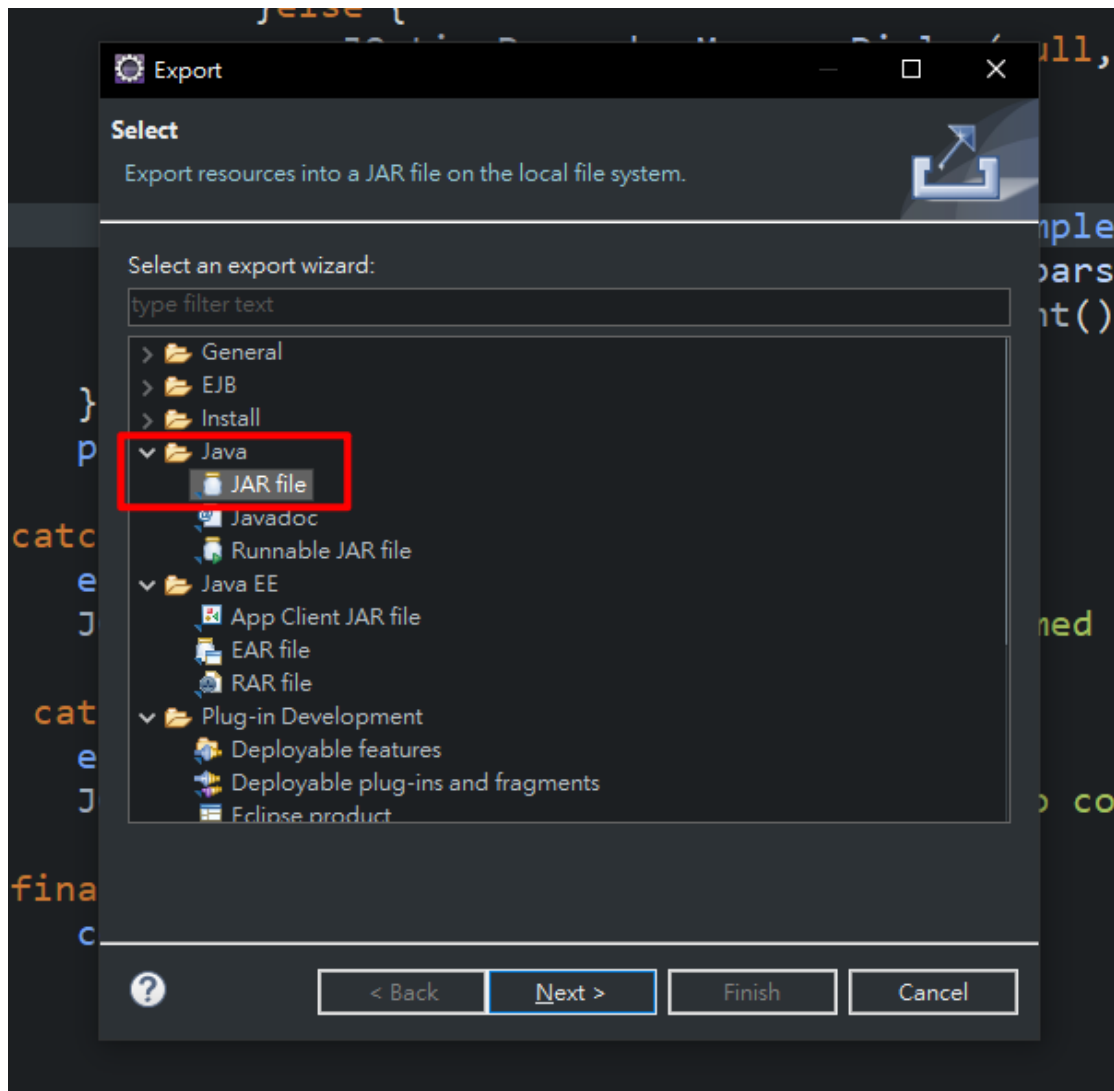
Export

Select

Export resources into a JAR file on the local file system.

Select an export wizard:

type filter text

General
EJB
Install
Java
JAR file
Javadoc
Runnable JAR file
Java EE
App Client JAR file
EAR file
RAR file
Plug-in Development
Deployable features
Deployable plug-ins and fragments
Eclipse product

< Back
Next >
Finish
Cancel